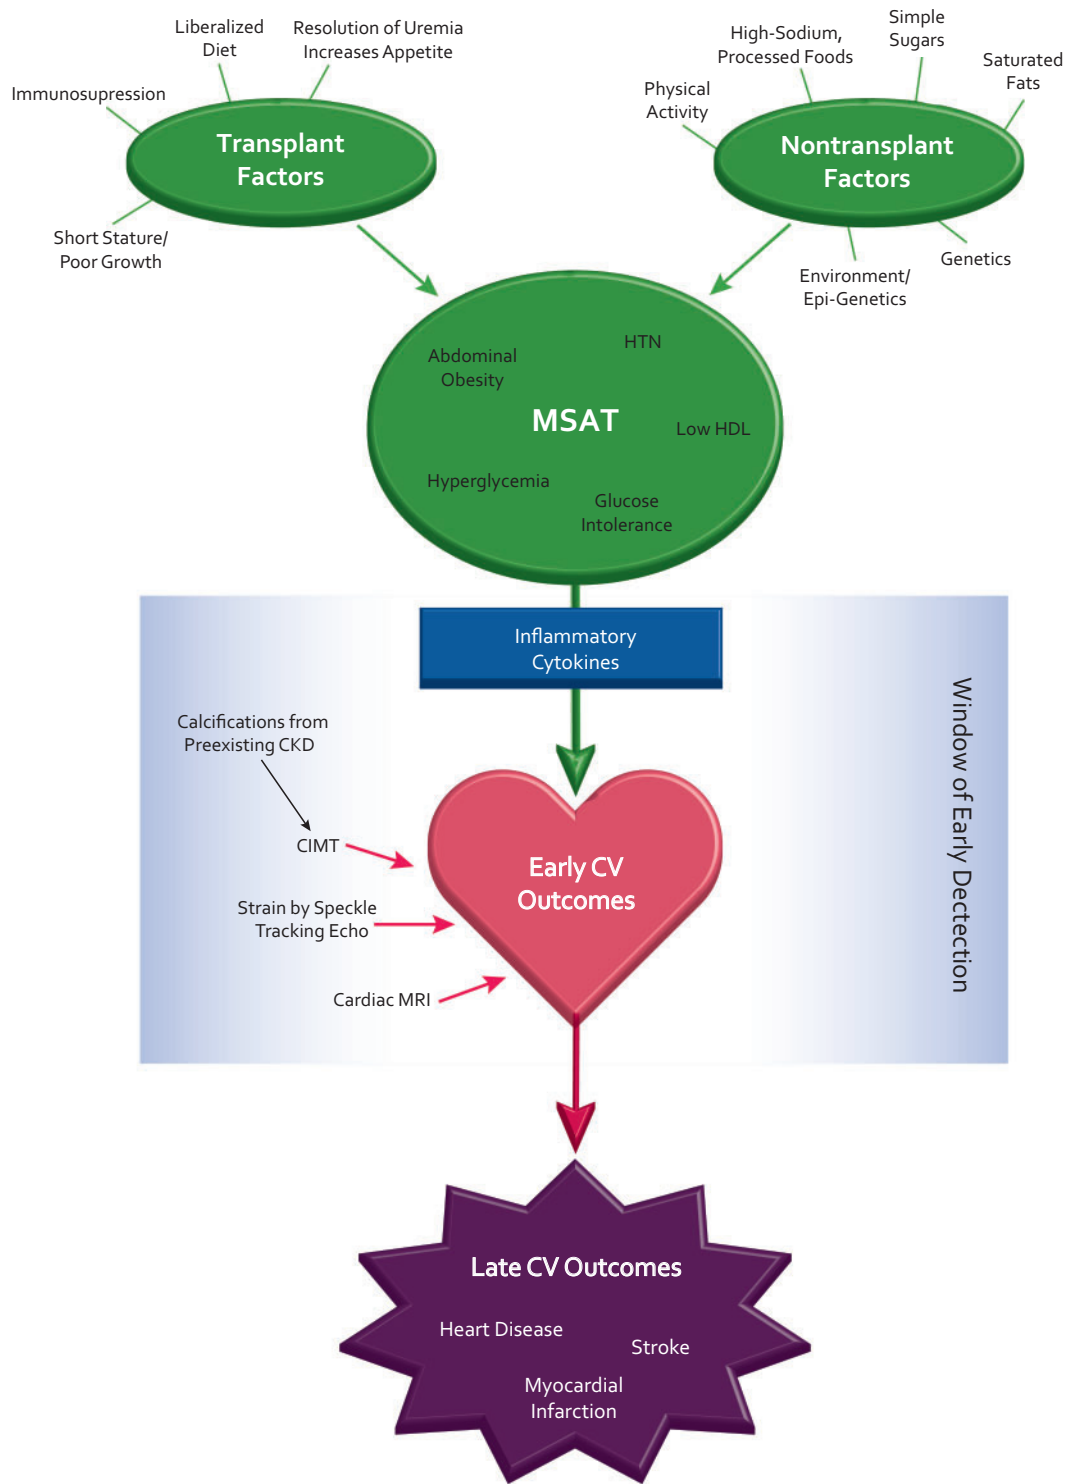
Liberalized Diet

Resolution of Uremia Increases Appetite

Immunosupression

Transplant Factors

Short Stature/ Poor Growth

High-Sodium, Processed Foods

Simple Sugars

Saturated Fats

Physical Activity

Nontransplant Factors

Environment/ Epi-Genetics

Genetics

Abdominal Obesity

HTN

MSAT

Low HDL

Hyperglycemia

Glucose Intolerance

Inflammatory Cytokines

Window of Early Dectection

Calcifications from Preexisting CKD

CIMT

Strain by Speckle Tracking Echo

Cardiac MRI

Early CV Outcomes

Late CV Outcomes

Heart Disease

Stroke

Myocardial Infarction